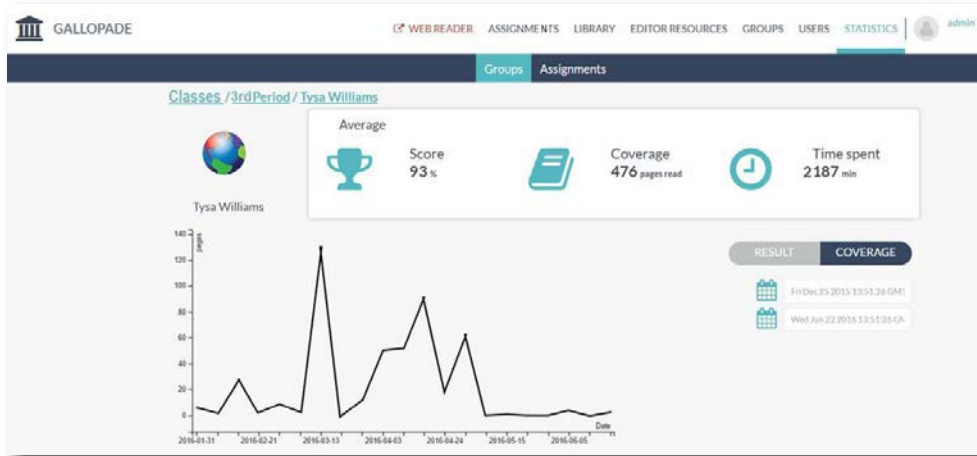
GALLOPADE

WEB READER ASSIGNMENTS LIBRARY EDITOR RESOURCES GROUPS USERS STATISTICS admin

Groups Assignments

Classes / 3rd Period / Tysa Williams

Tysa Williams

Average

Score
93 %

Coverage
476 pages read

Time spent
2187 min

RESULT COVERAGE

Fri Dec 25 2015 13:51:26 GMT

Wed Jun 22 2016 13:51:26 GA

140
pages
120
100
80
60
40
20
0

2016-01-31 2016-02-21 2016-03-13 2016-04-03 2016-04-24 2016-05-15 2016-06-05

Date